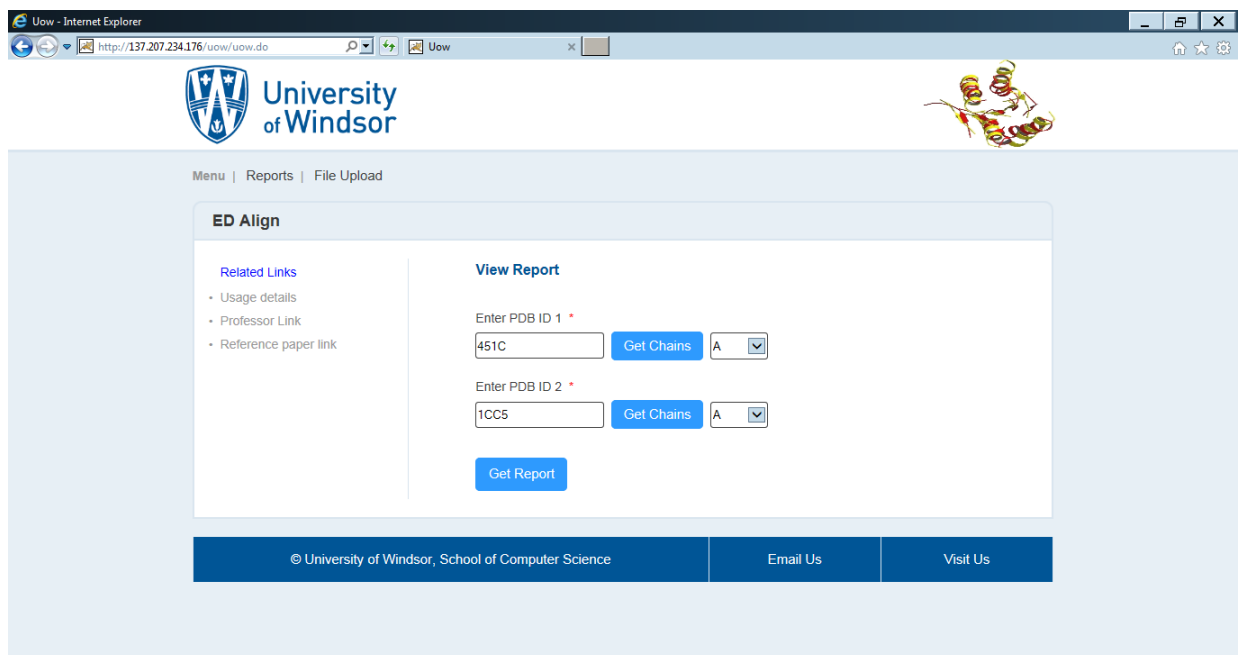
Uow - Internet Explorer

http://137.207.234.176/uow/uow.do

Uow

University of Windsor

Menu | Reports | File Upload

ED Align

Related Links
• Usage details
• Professor Link
• Reference paper link

View Report

Enter PDB ID 1 *
451C Get Chains A

Enter PDB ID 2 *
1CC5 Get Chains A

Get Report

© University of Windsor, School of Computer Science | Email Us | Visit Us